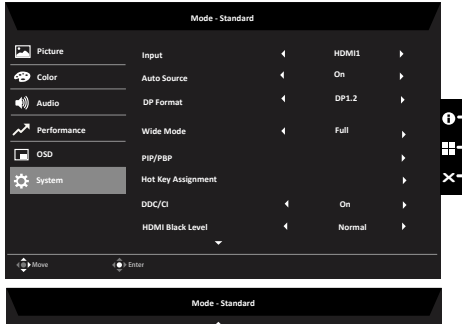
Mode - Standard

Picture
Color
Audio
Performance
OSD
System

| Input | HDMI1 |
|---|---|
| Auto Source | On |
| DP Format | DP1.2 |
| Wide Mode | Full |
| PIP/PBP | |
| Hot Key Assignment | |
| DDC/CI | On |
| HDMI Black Level | Normal |

Move
Enter

Mode - Standard